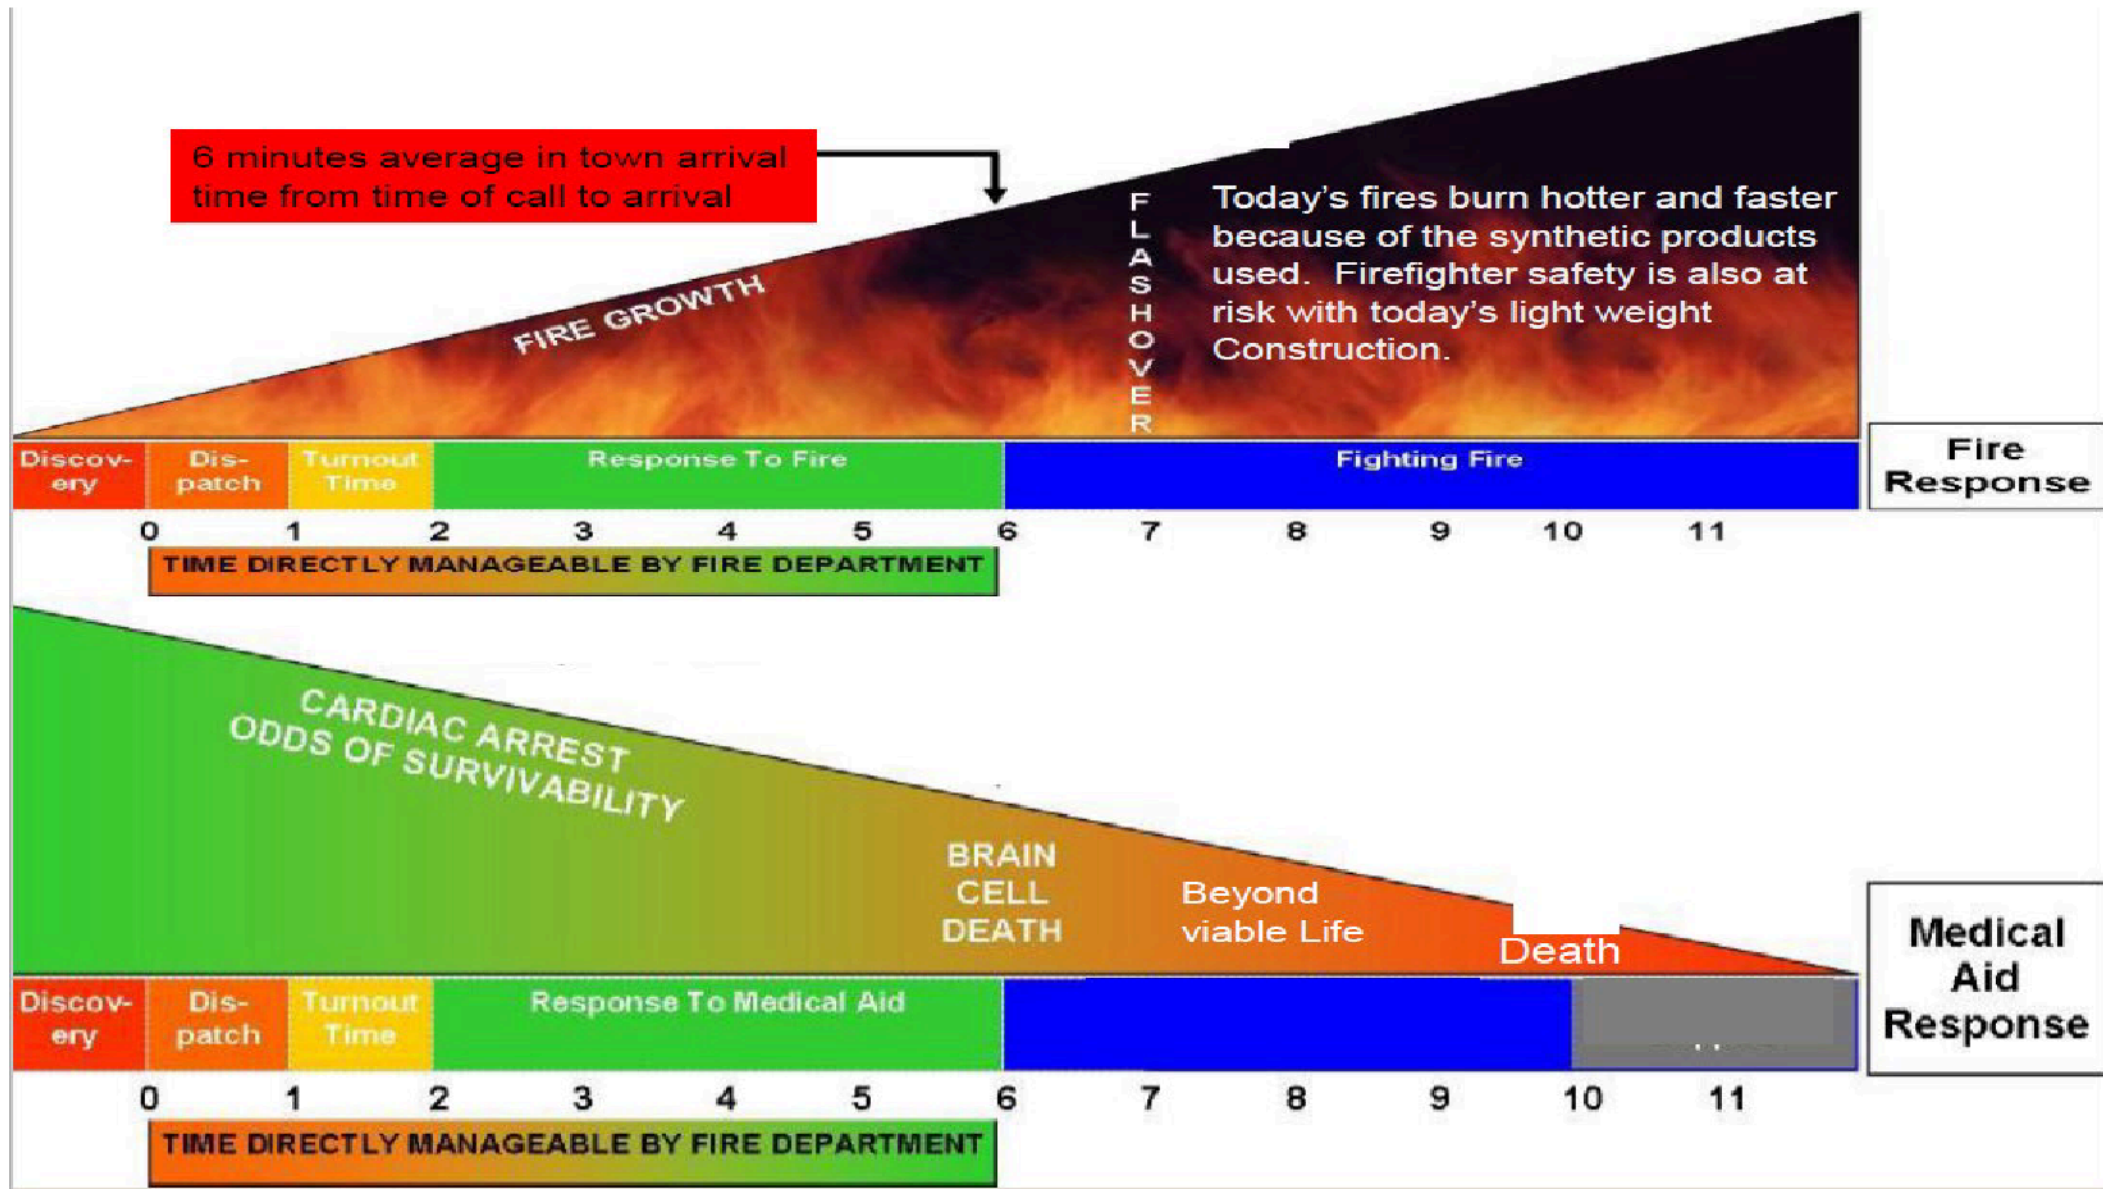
6 minutes average in town arrival time from time of call to arrival

FIRE GROWTH

FLASHOVER

Today's fires burn hotter and faster because of the synthetic products used. Firefighter safety is also at risk with today's light weight Construction.

| Discovery | Dispatch | Turnout Time | Response To Fire | Fighting Fire |
|---|---|---|---|---|

Fire Response

0 1 2 3 4 5 6 7 8 9 10 11

TIME DIRECTLY MANAGEABLE BY FIRE DEPARTMENT

CARDIAC ARREST ODDS OF SURVIVABILITY

BRAIN CELL DEATH

Beyond viable Life

Death

| Discovery | Dispatch | Turnout Time | Response To Medical Aid |
|---|---|---|---|

Medical Aid Response

0 1 2 3 4 5 6 7 8 9 10 11

TIME DIRECTLY MANAGEABLE BY FIRE DEPARTMENT